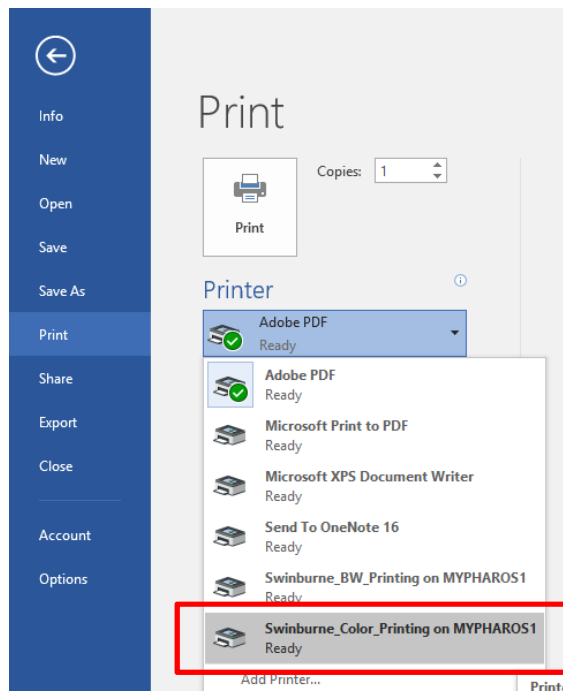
Info

New

Open

Save

Save As

Print

Share

Export

Close

Account

Options

Print

Copies: 1

Print

Printer

Adobe PDF
Ready

Adobe PDF
Ready

Microsoft Print to PDF
Ready

Microsoft XPS Document Writer
Ready

Send To OneNote 16
Ready

Swinburne_BW_Printing on MYPHAROS1
Ready

Swinburne_Color_Printing on MYPHAROS1
Ready

Add Printer...

Printe